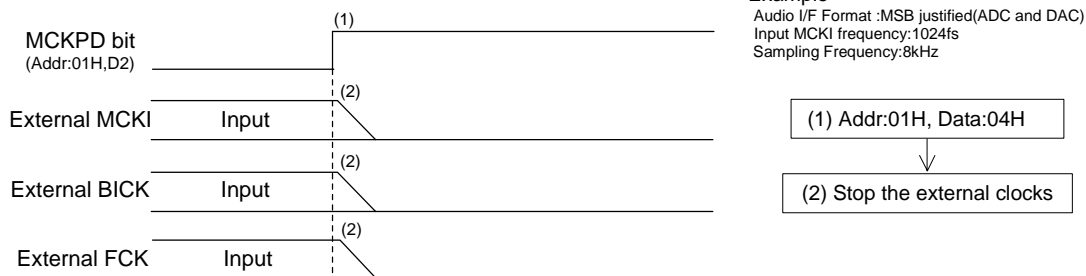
(1)

MCKPD bit
(Addr:01H,D2)

(2)

External MCKI Input

(2)

External BICK Input

(2)

External FCK Input

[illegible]
Audio I/F Format :MSB justified(ADC and DAC)
Input MCKI frequency:1024fs
Sampling Frequency:8kHz

(1) Addr:01H, Data:04H

(2) Stop the external clocks